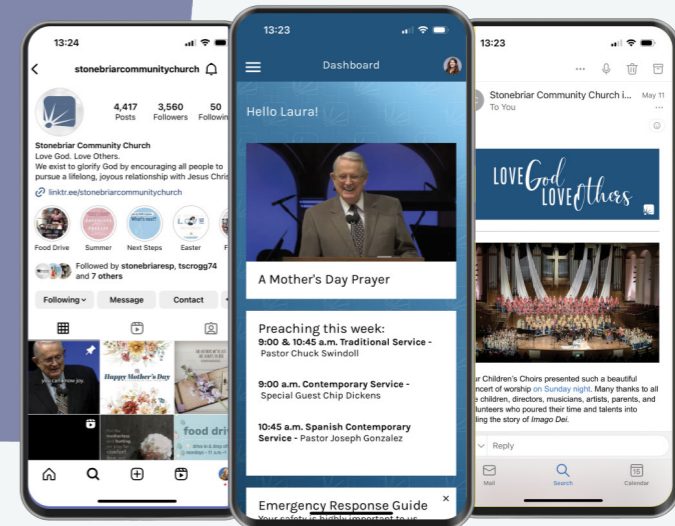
13:24

stonebriarcommunitychurch

4,417 Posts
3,560 Followers
50 Followin

Stonebriar Community Church
Love God. Love Others.
We exist to glorify God by encouraging all people to pursue a lifelong, joyous relationship with Jesus Chri

linktr.ee/stonebriarcommunitychurch

Food Drive
Summer
Next Steps
Easter

Followed by stonebriaresp, tscrogg74 and 7 others

Following
Message
Contact

you can have joy
Happy Mother's Day
food driv

13:23

Dashboard

Hello Laura!

A Mother's Day Prayer

Preaching this week:
9:00 & 10:45 a.m. Traditional Service - Pastor Chuck Swindoll

9:00 a.m. Contemporary Service - Special Guest Chip Dickens

10:45 a.m. Spanish Contemporary Service - Pastor Joseph Gonzalez

Emergency Response Guide
Your safety is highly important to us

13:23

Stonebriar Community Church i...
May 11
To You

LOVE God LOVE Others

ur Children's Choirs presented such a beautiful ncert of worship on Sunday night. Many thanks to all e children, directors, musicians, artists, parents, and lunteers who poured their time and talents into ling the story of Imago Dei.

Reply

Mail
Search
Calendar